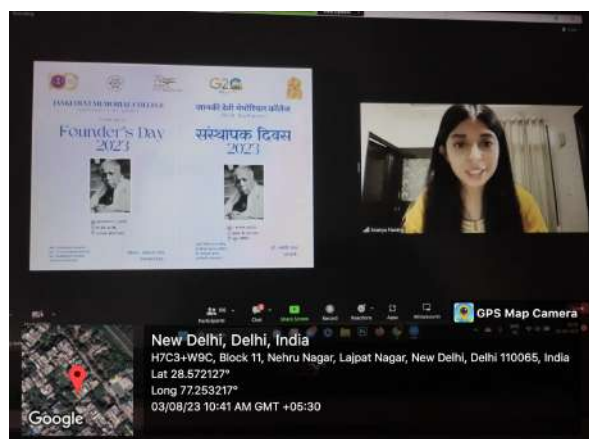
JANKI DEVI MEMORIAL COLLEGE

Founder's Day 2023

G20

जानकी देवी मेमोरियल कॉलेज

संस्थापक दिवस 2023

Participants

Chat

Share Screen

Record

Reactions

Apps

Whiteboards

GPS Map Camera

New Delhi, Delhi, India

H7C3+W9C, Block 11, Nehru Nagar, Lajpat Nagar, New Delhi, Delhi 110065, India

Lat 28.572127°

Long 77.253217°

03/08/23 10:41 AM GMT +05:30

Google